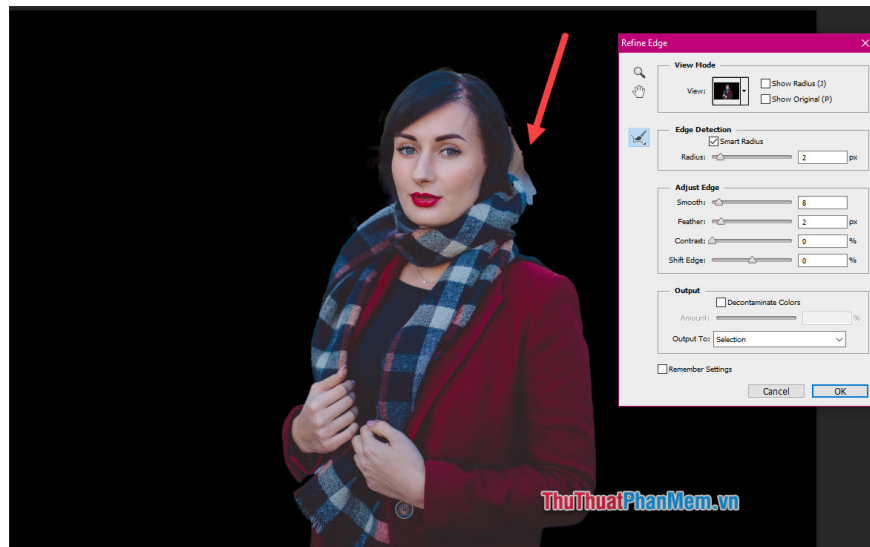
Refine Edge

View Mode

View:

Show Radius (J)

Show Original (P)

Edge Detection

Smart Radius

Radius: 2 px

Adjust Edge

Smooth: 8

Feather: 2 px

Contrast: 0 %

Shift Edge: 0 %

Output

Decontaminate Colors

Amount: %

Output To: Selection

Remember Settings

Cancel

OK

ThuThuatPhanMem.vn